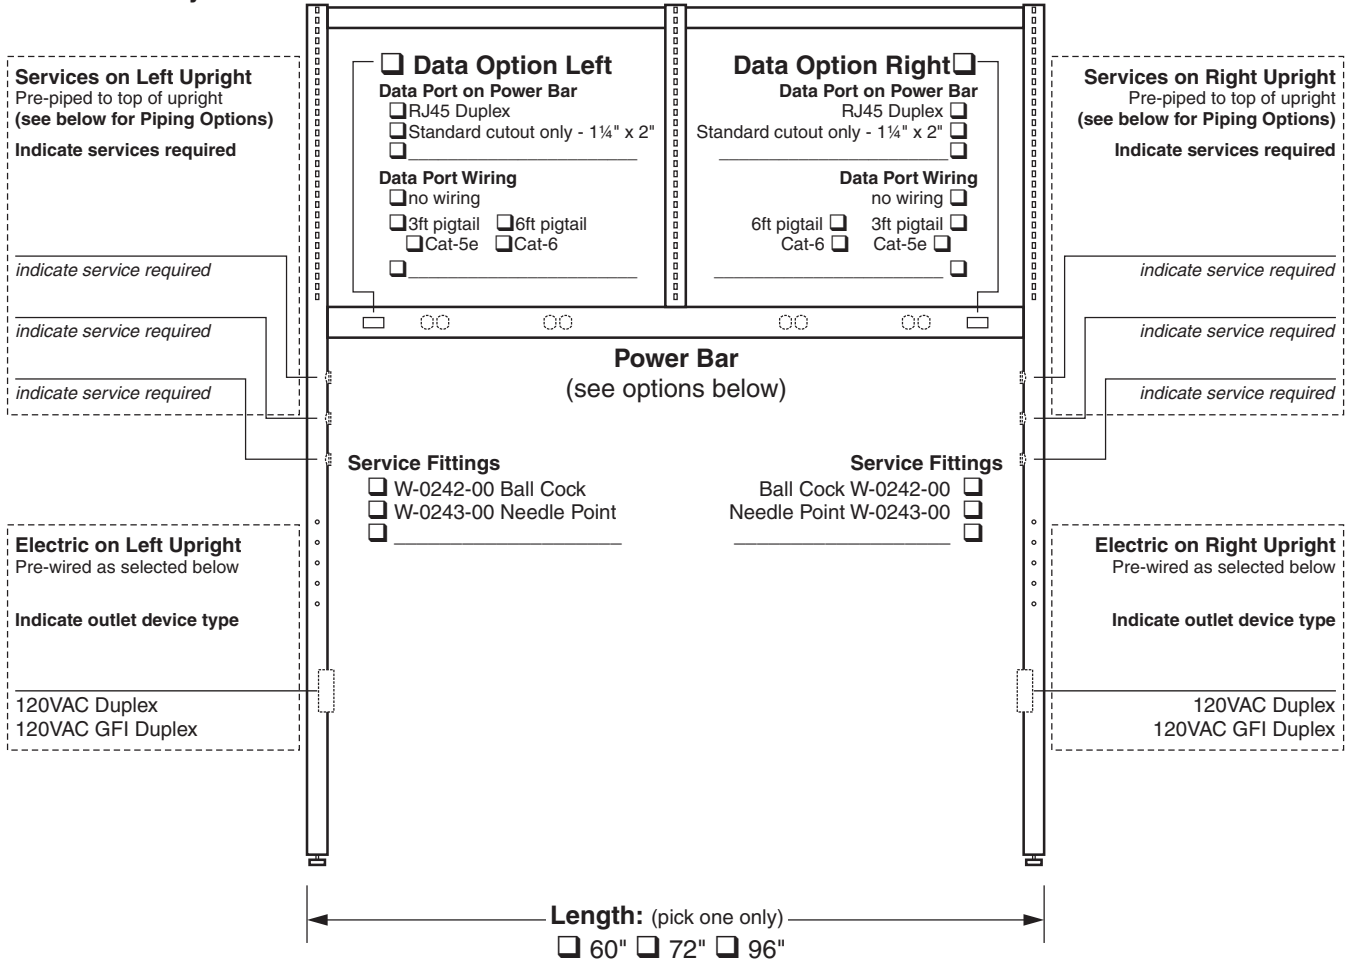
Services on Left Upright
Pre-piped to top of upright
(see below for Piping Options)
Indicate services required

indicate service required

indicate service required

indicate service required

❑ Data Option Left
Data Port on Power Bar
❑RJ45 Duplex
❑Standard cutout only - 1¼" x 2"
❑___________________

Data Port Wiring
❑no wiring
❑3ft pigtail ❑6ft pigtail
❑Cat-5e ❑Cat-6
❑___________________

Data Option Right❑
Data Port on Power Bar
RJ45 Duplex ❑
Standard cutout only - 1¼" x 2" ❑
___________________❑

Data Port Wiring
no wiring ❑
6ft pigtail ❑ 3ft pigtail ❑
Cat-6 ❑ Cat-5e ❑
___________________ ❑

Services on Right Upright
Pre-piped to top of upright
(see below for Piping Options)
Indicate services required

indicate service required

indicate service required

indicate service required

Power Bar
(see options below)

Service Fittings
❑ W-0242-00 Ball Cock
❑ W-0243-00 Needle Point
❑ ___________________

Service Fittings
Ball Cock W-0242-00 ❑
Needle Point W-0243-00 ❑
___________________ ❑

Electric on Left Upright
Pre-wired as selected below

Indicate outlet device type

120VAC Duplex
120VAC GFI Duplex

Electric on Right Upright
Pre-wired as selected below

Indicate outlet device type

120VAC Duplex
120VAC GFI Duplex

Length: (pick one only)
❑ 60" ❑ 72" ❑ 96"